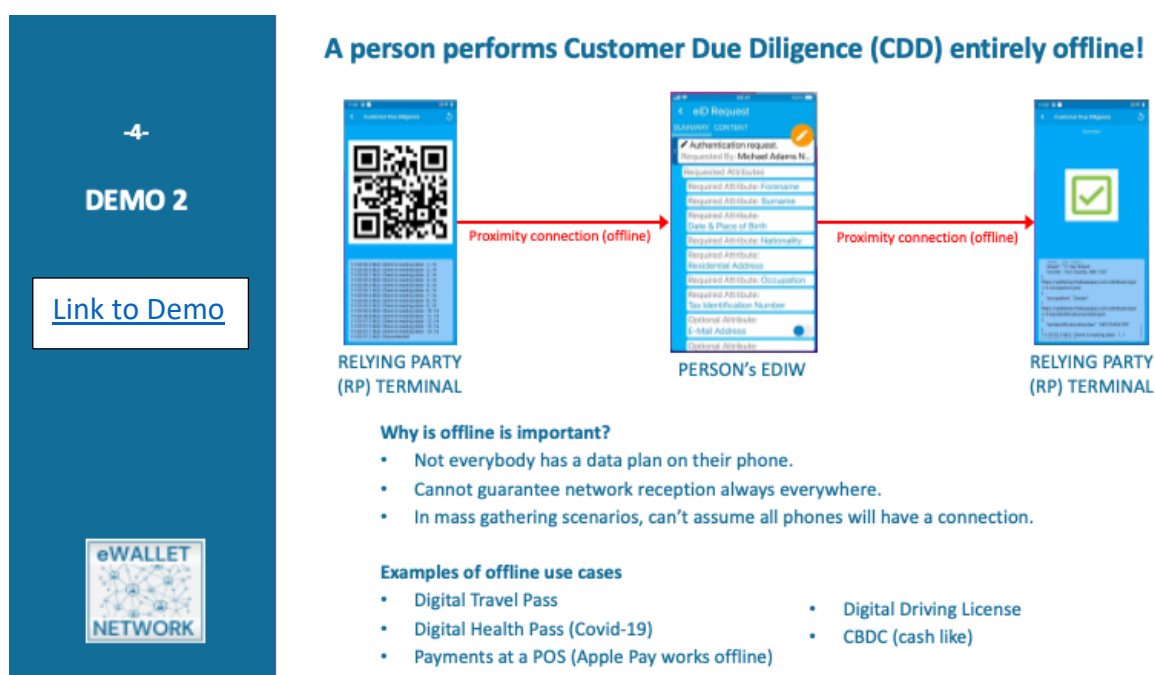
-4-

DEMO 2

Link to Demo

eWALLET NETWORK

A person performs Customer Due Diligence (CDD) entirely offline!

Customer Due Diligence

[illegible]

RELYING PARTY (RP) TERMINAL

Proximity connection (offline)

eID Request

SUMMARY CONTENT

Authentication request.

Requested By: Michael Adams N...

Requested Attributes

Required Attribute: Forename

Required Attribute: Surname

Required Attribute: Date & Place of Birth

Required Attribute: Nationality

Required Attribute: Residential Address

Required Attribute: Occupation

Required Attribute: Tax Identification Number

Optional Attribute: E-Mail Address

Optional Attribute:

PERSON's EDIW

Proximity connection (offline)

Customer Due Diligence

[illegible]

RELYING PARTY (RP) TERMINAL

Why is offline is important?

• Not everybody has a data plan on their phone.
• Cannot guarantee network reception always everywhere.
• In mass gathering scenarios, can't assume all phones will have a connection.

Examples of offline use cases

• Digital Travel Pass
• Digital Health Pass (Covid-19)
• Payments at a POS (Apple Pay works offline)
• Digital Driving License
• CBDC (cash like)